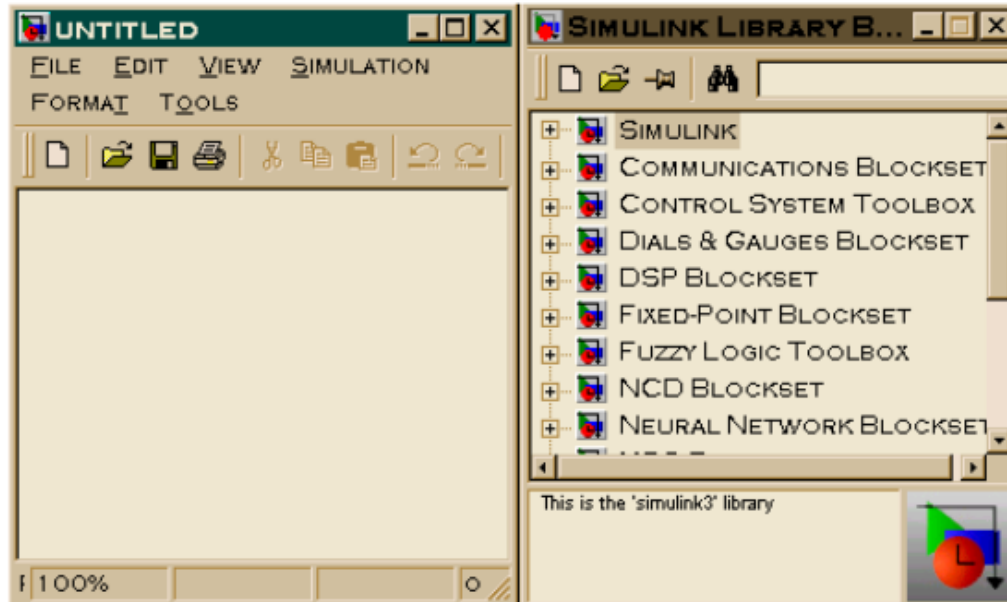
UNTITLED

FILE EDIT VIEW SIMULATION FORMAT TOOLS

100%

SIMULINK LIBRARY B...

SIMULINK
COMMUNICATIONS BLOCKSET
CONTROL SYSTEM TOOLBOX
DIALS & GAUGES BLOCKSET
DSP BLOCKSET
FIXED-POINT BLOCKSET
FUZZY LOGIC TOOLBOX
NCD BLOCKSET
NEURAL NETWORK BLOCKSET
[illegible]

This is the 'simulink3' library